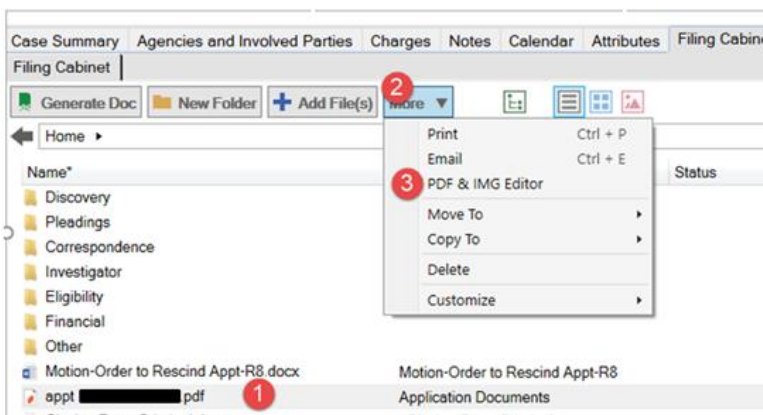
Case Summary | Agencies and Involved Parties | Charges | Notes | Calendar | Attributes | Filing Cabin

Filing Cabinet

Generate Doc | New Folder | Add File(s) | 2 More ▼

Home ▸

Name* | Status

Discovery
Pleadings
Correspondence
Investigator
Eligibility
Financial
Other
Motion-Order to Rescind Appt-R8.docx — Motion-Order to Rescind Appt-R8
appt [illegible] .pdf 1 — Application Documents

Print Ctrl + P
Email Ctrl + E
3 PDF & IMG Editor
Move To ▸
Copy To ▸
Delete
Customize ▸